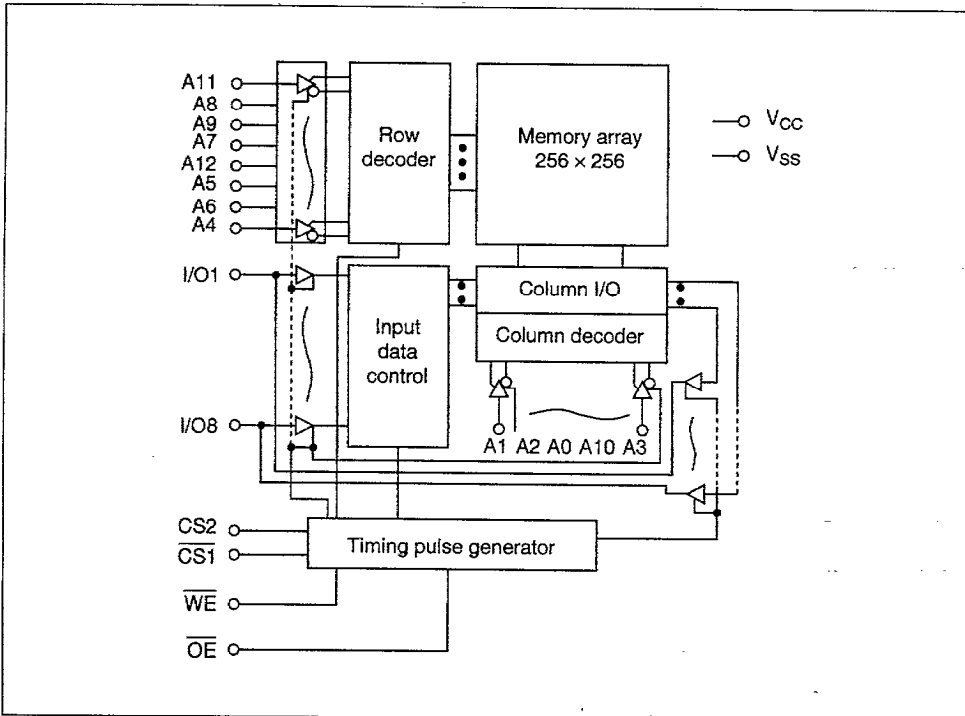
A11
A8
A9
A7
A12
A5
A6
A4

Row decoder

Memory array $256 \times 256$

$V_{CC}$
$V_{SS}$

I/O1

Column I/O

Input data control

Column decoder

I/O8

A1 A2 A0 A10 A3

CS2
$\overline{CS1}$

Timing pulse generator

$\overline{WE}$

$\overline{OE}$